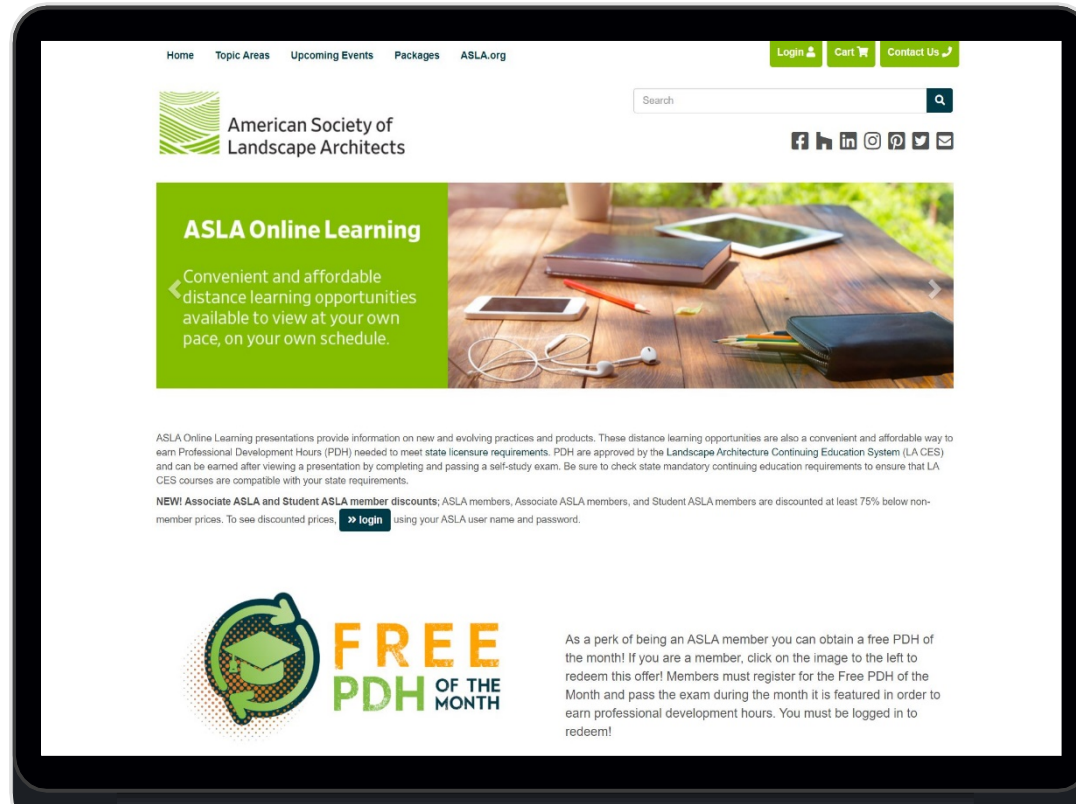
Home Topic Areas Upcoming Events Packages ASLA.org

Login Cart Contact Us

American Society of Landscape Architects

Search

ASLA Online Learning

Convenient and affordable distance learning opportunities available to view at your own pace, on your own schedule.

ASLA Online Learning presentations provide information on new and evolving practices and products. These distance learning opportunities are also a convenient and affordable way to earn Professional Development Hours (PDH) needed to meet state licensure requirements. PDH are approved by the Landscape Architecture Continuing Education System (LA CES) and can be earned after viewing a presentation by completing and passing a self-study exam. Be sure to check state mandatory continuing education requirements to ensure that LA CES courses are compatible with your state requirements.

NEW! Associate ASLA and Student ASLA member discounts; ASLA members, Associate ASLA members, and Student ASLA members are discounted at least 75% below non-member prices. To see discounted prices, » login using your ASLA user name and password.

FREE PDH OF THE MONTH

As a perk of being an ASLA member you can obtain a free PDH of the month! If you are a member, click on the image to the left to redeem this offer! Members must register for the Free PDH of the Month and pass the exam during the month it is featured in order to earn professional development hours. You must be logged in to redeem!